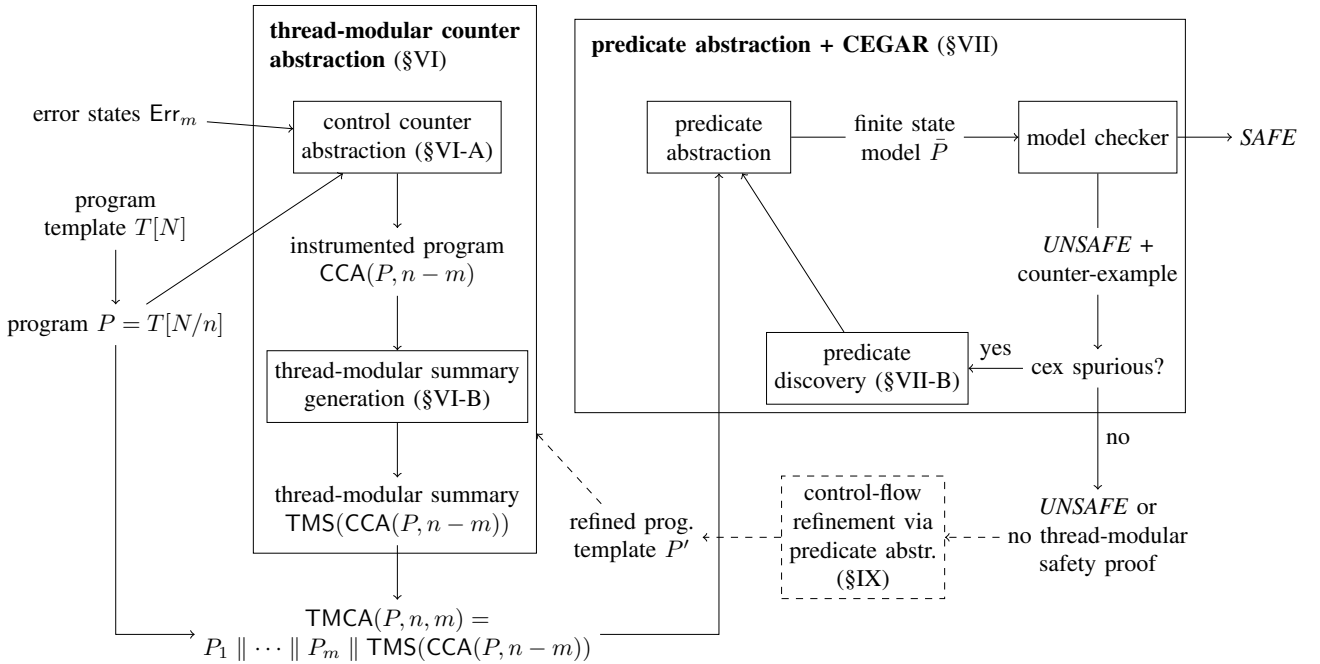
thread-modular counter abstraction (§VI)

predicate abstraction + CEGAR (§VII)

error states $\mathsf{Err}_m$

control counter abstraction (§VI-A)

program template $T[N]$

program $P = T[N/n]$

instrumented program $\mathsf{CCA}(P, n-m)$

thread-modular summary generation (§VI-B)

thread-modular summary $\mathsf{TMS}(\mathsf{CCA}(P, n-m))$

$\mathsf{TMCA}(P, n, m) =$
$P_1 \parallel \cdots \parallel P_m \parallel \mathsf{TMS}(\mathsf{CCA}(P, n-m))$

predicate abstraction

finite state model $\bar{P}$

model checker

*SAFE*

*UNSAFE* + counter-example

predicate discovery (§VII-B)

yes

cex spurious?

no

*UNSAFE* or no thread-modular safety proof

control-flow refinement via predicate abstr. (§IX)

refined prog. template $P'$